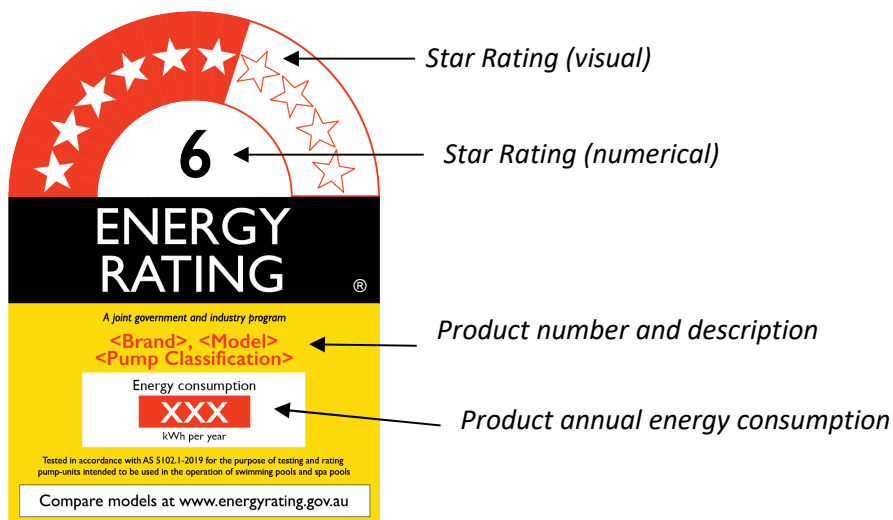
Star Rating (visual)

6

Star Rating (numerical)

ENERGY RATING ®

A joint government and industry program

<Brand>, <Model>
<Pump Classification>

Product number and description

Energy consumption
XXX
kWh per year

Product annual energy consumption

Tested in accordance with AS 5102.1-2019 for the purpose of testing and rating pump-units intended to be used in the operation of swimming pools and spa pools

Compare models at www.energyrating.gov.au